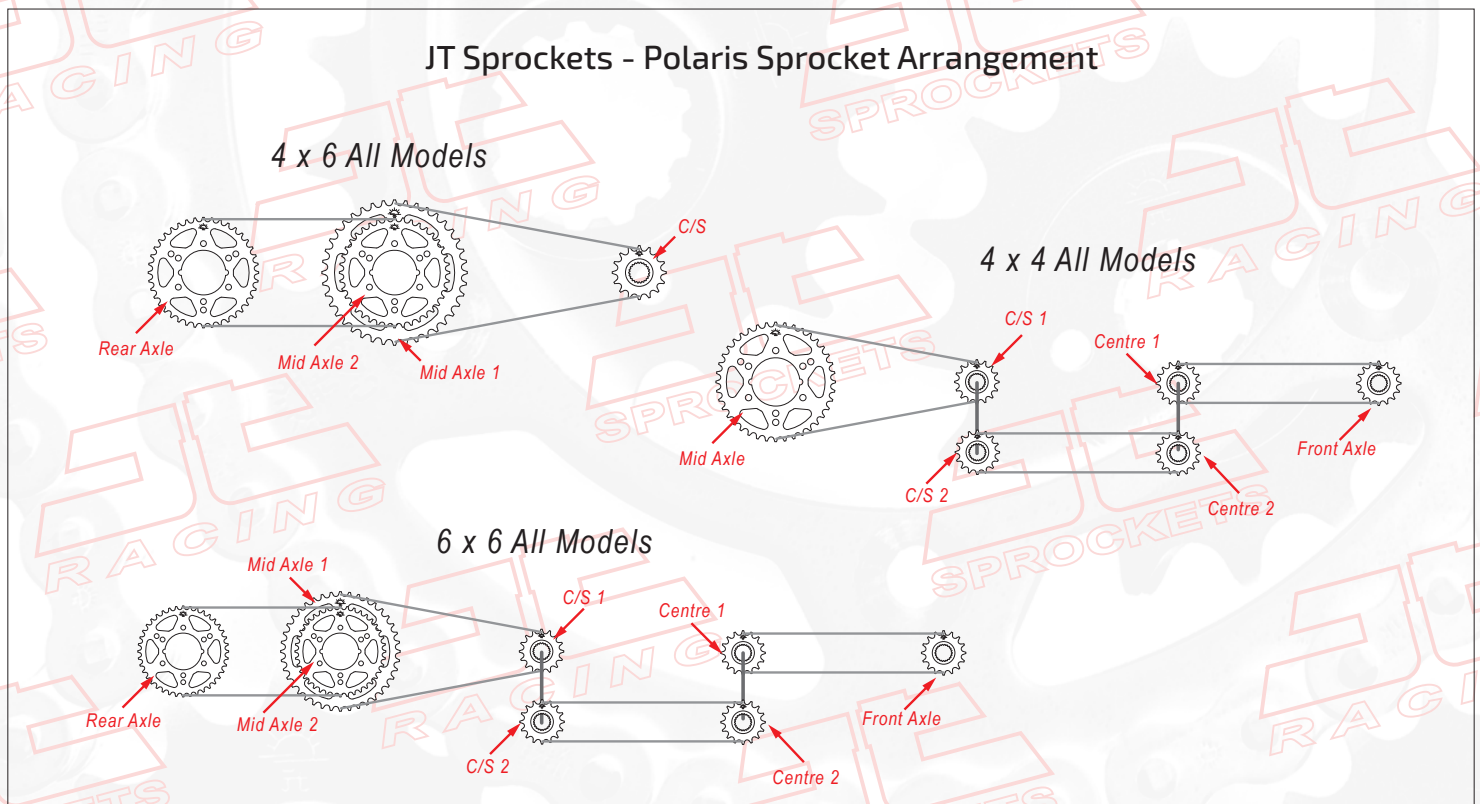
JT Sprockets - Polaris Sprocket Arrangement

4 x 6 All Models

C/S

Rear Axle

Mid Axle 2

Mid Axle 1

4 x 4 All Models

C/S 1

Centre 1

Mid Axle

C/S 2

Centre 2

Front Axle

6 x 6 All Models

Mid Axle 1

C/S 1

Centre 1

Rear Axle

Mid Axle 2

Front Axle

C/S 2

Centre 2